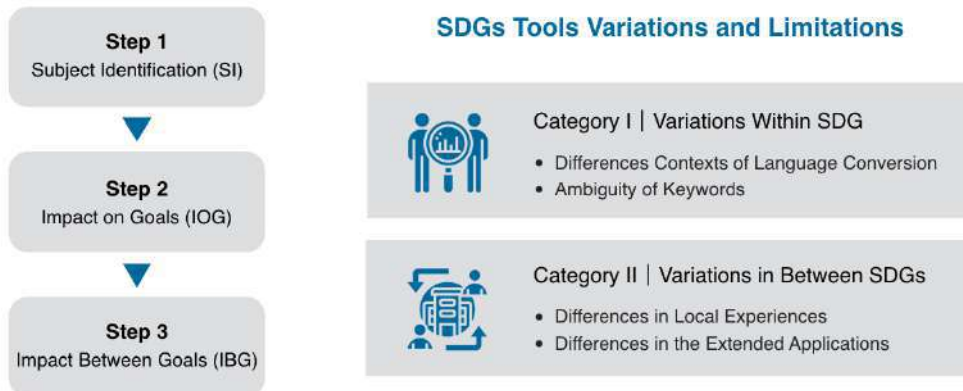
Step 1
Subject Identification (SI)

Step 2
Impact on Goals (IOG)

Step 3
Impact Between Goals (IBG)

SDGs Tools Variations and Limitations

Category I | Variations Within SDG

• Differences Contexts of Language Conversion
• Ambiguity of Keywords

Category II | Variations in Between SDGs

• Differences in Local Experiences
• Differences in the Extended Applications